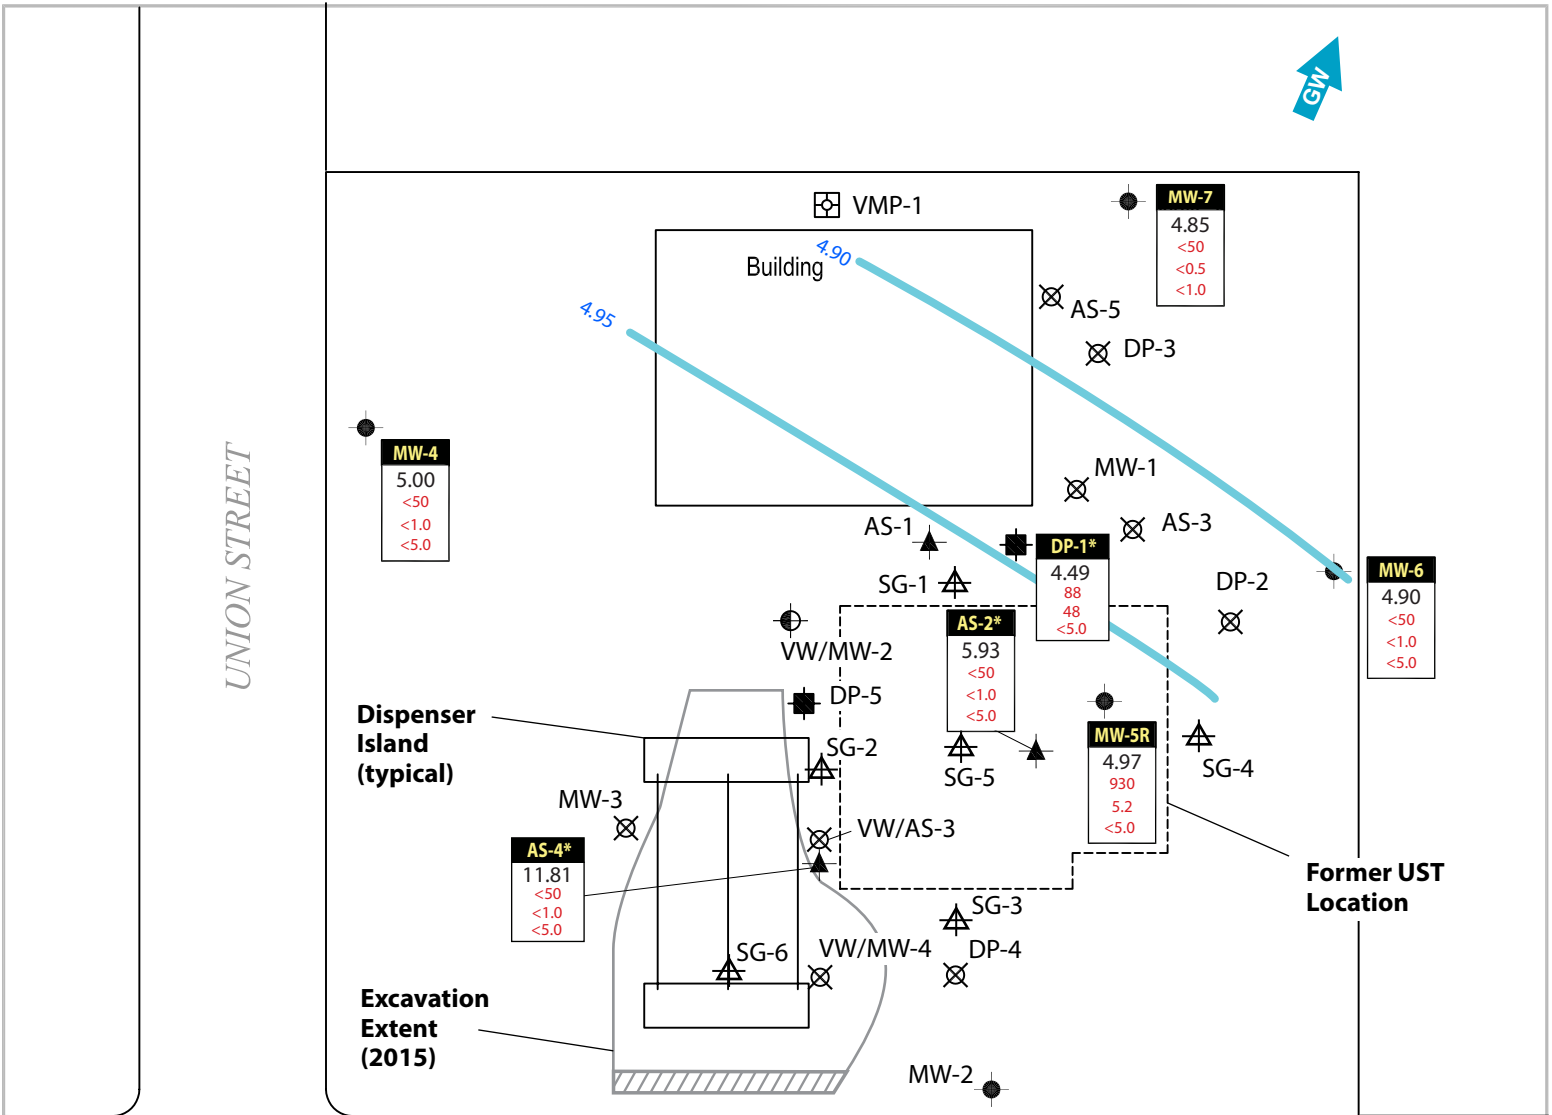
GW

VMP-1

MW-7
4.85
<50
<0.5
<1.0

Building

4.90

4.95

AS-5

DP-3

UNION STREET

MW-4
5.00
<50
<1.0
<5.0

MW-1

AS-3

AS-1

DP-1*
4.49
88
48
<5.0

DP-2

MW-6
4.90
<50
<1.0
<5.0

SG-1

VW/MW-2

AS-2*
5.93
<50
<1.0
<5.0

DP-5

Dispenser Island (typical)

SG-2

MW-5R
4.97
930
5.2
<5.0

SG-4

SG-5

MW-3

VW/AS-3

AS-4*
11.81
<50
<1.0
<5.0

Former UST Location

SG-3

SG-6

VW/MW-4

DP-4

Excavation Extent (2015)

MW-2